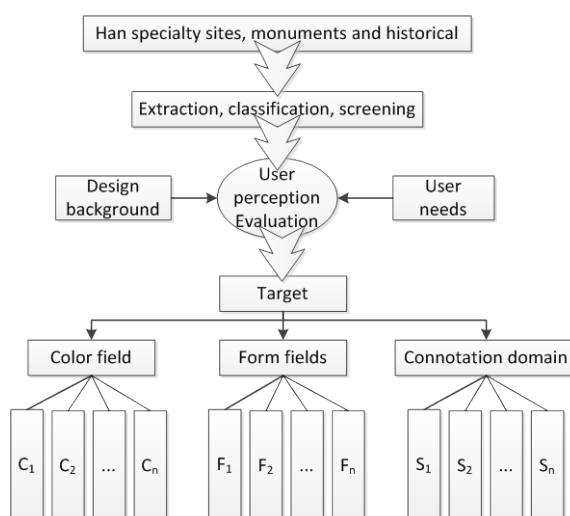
Han specialty sites, monuments and historical

Extraction, classification, screening

Design background

User perception Evaluation

User needs

Target

Color field

Form fields

Connotation domain

$C_1$

$C_2$

...

$C_n$

$F_1$

$F_2$

...

$F_n$

$S_1$

$S_2$

...

$S_n$